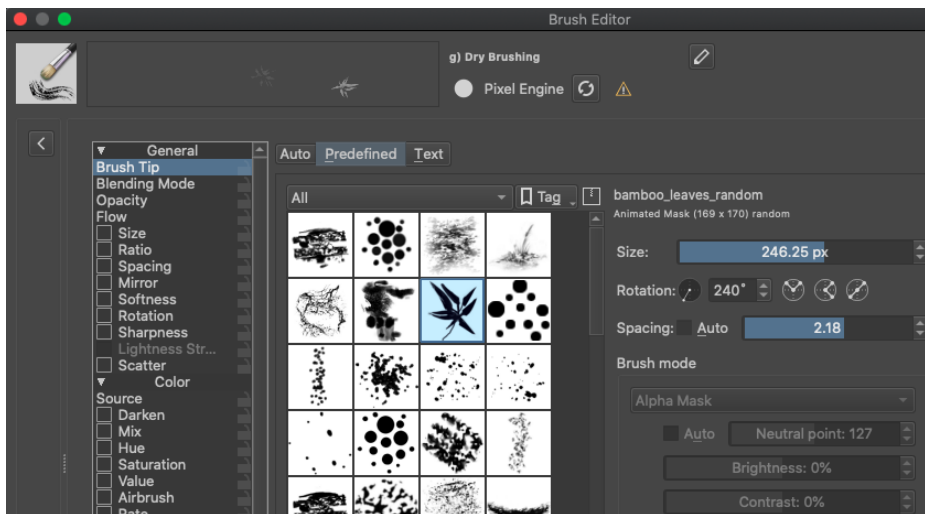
Brush Editor

g) Dry Brushing

Pixel Engine

General
Brush Tip
Blending Mode
Opacity
Flow
Size
Ratio
Spacing
Mirror
Softness
Rotation
Sharpness
Lightness Str...
Scatter
Color
Source
Darken
Mix
Hue
Saturation
Value
Airbrush
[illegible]

Auto Predefined Text

All

Tag

bamboo_leaves_random
Animated Mask (169 x 170) random

Size: 246.25 px

Rotation: 240°

Spacing: Auto 2.18

Brush mode

Alpha Mask

Auto Neutral point: 127

Brightness: 0%

Contrast: 0%